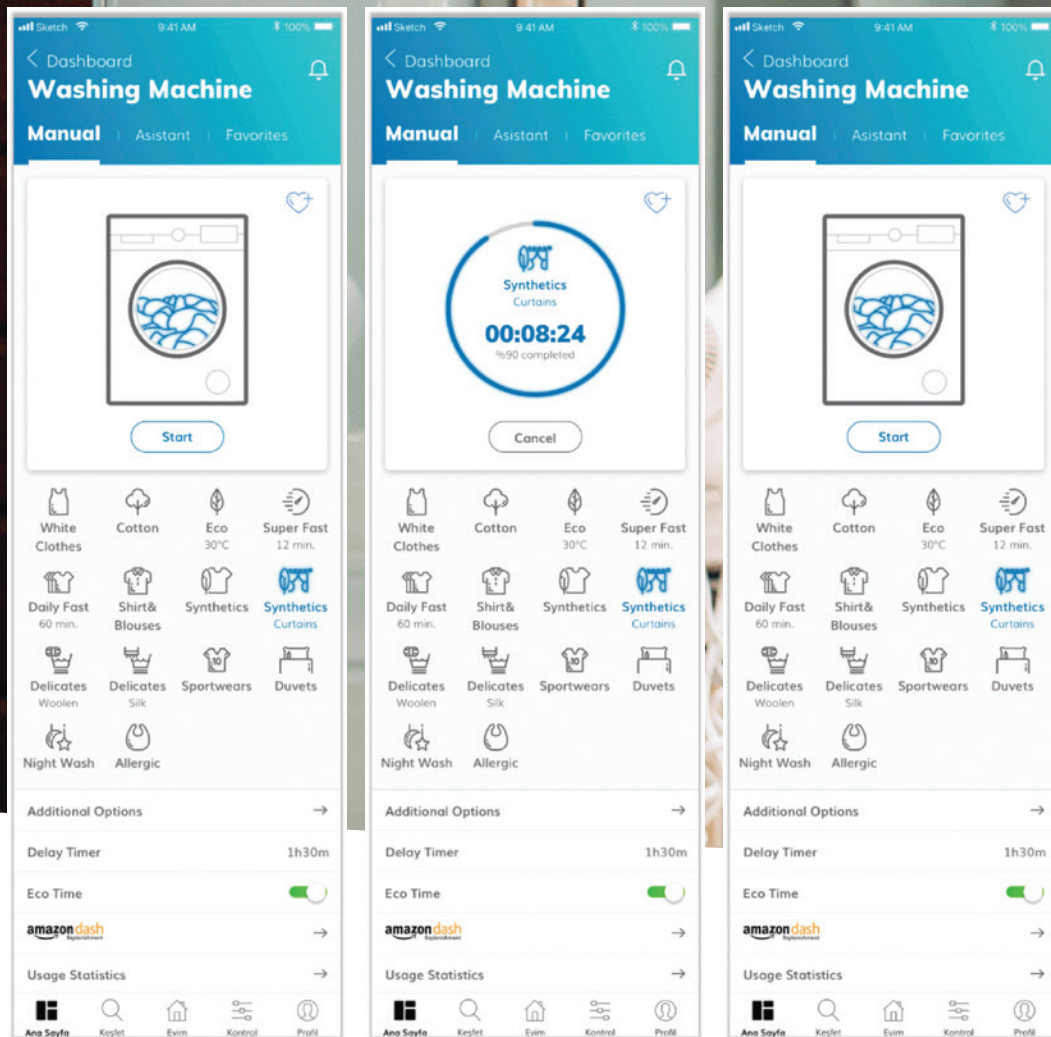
Sketch 9:41 AM 100%

< Dashboard

Washing Machine

Manual | Asistant | Favorites

Start

White Clothes
Cotton
Eco 30°C
Super Fast 12 min.
Daily Fast 60 min.
Shirt& Blouses
Synthetics
Synthetics Curtains
Delicates Woolen
Delicates Silk
Sportwears
Duvets
Night Wash
Allergic

Additional Options →
Delay Timer 1h30m
Eco Time
amazon dash Replenishment →
Usage Statistics →

Ana Sayfa Keşfet Evim Kontrol Profil

Sketch 9:41 AM 100%

< Dashboard

Washing Machine

Manual | Asistant | Favorites

Synthetics
Curtains
00:08:24
%90 completed

Cancel

White Clothes
Cotton
Eco 30°C
Super Fast 12 min.
Daily Fast 60 min.
Shirt& Blouses
Synthetics
Synthetics Curtains
Delicates Woolen
Delicates Silk
Sportwears
Duvets
Night Wash
Allergic

Additional Options →
Delay Timer 1h30m
Eco Time
amazon dash Replenishment →
Usage Statistics →

Ana Sayfa Keşfet Evim Kontrol Profil

Sketch 9:41 AM 100%

< Dashboard

Washing Machine

Manual | Asistant | Favorites

Start

White Clothes
Cotton
Eco 30°C
Super Fast 12 min.
Daily Fast 60 min.
Shirt& Blouses
Synthetics
Synthetics Curtains
Delicates Woolen
Delicates Silk
Sportwears
Duvets
Night Wash
Allergic

Additional Options →
Delay Timer 1h30m
Eco Time
amazon dash Replenishment →
Usage Statistics →

Ana Sayfa Keşfet Evim Kontrol Profil